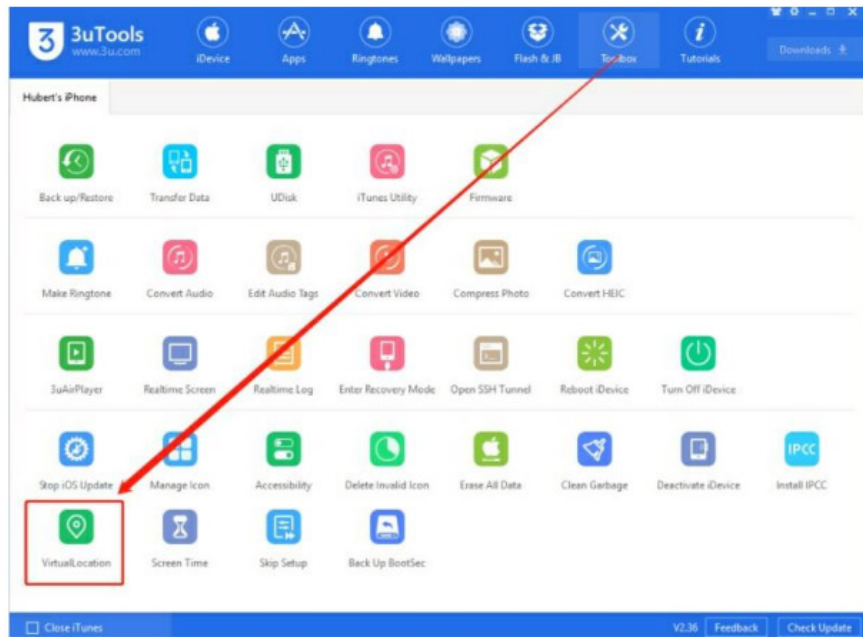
3uTools
www.3u.com

iDevice
Apps
Ringtones
Wallpapers
Flash & JB
Toolbox
Tutorials
Downloads

Hubert's iPhone

Back up/Restore
Transfer Data
UDisk
iTunes Utility
Firmware

Make Ringtone
Convert Audio
Edit Audio Tags
Convert Video
Compress Photo
Convert HEIC

3uAirPlayer
Realtime Screen
Realtime Log
Enter Recovery Mode
Open SSH Tunnel
Reboot iDevice
Turn Off iDevice

Stop iOS Update
Manage Icon
Accessibility
Delete Invalid Icon
Erase All Data
Clean Garbage
Deactivate iDevice
IPCC
Install IPCC

VirtualLocation
Screen Time
Skip Setup
Back Up BootSec

Close iTunes
V2.36
Feedback
Check Update